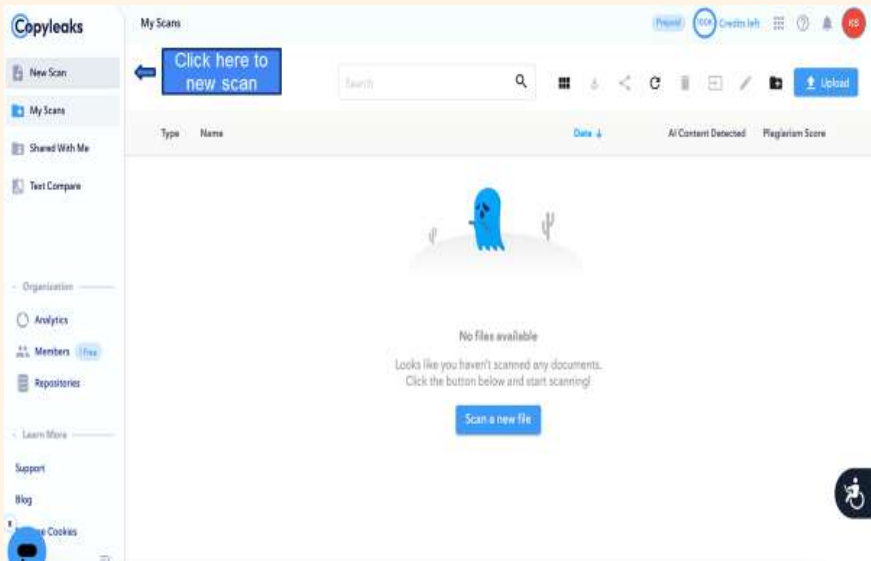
Copyleaks

My Scans

Prepaid 100K Credits left KS

New Scan

Click here to new scan

Search

Upload

My Scans

Shared With Me

Text Compare

| Type | Name | Date ↓ | AI Content Detected | Plagiarism Score |
|---|---|---|---|---|

No files available

Looks like you haven't scanned any documents. Click the button below and start scanning!

Scan a new file

Organization

Analytics

Members 1 Free

Repositories

Learn More

Support

Blog

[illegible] Cookies